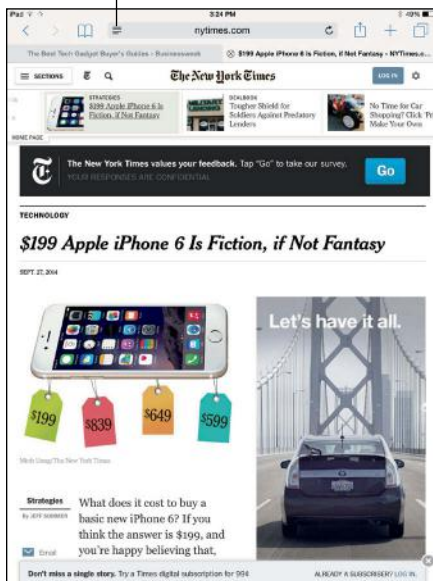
iPad
3:24 PM
40%
nytimes.com
The Best Tech Gadget Buyer's Guides - Businessweek
$199 Apple iPhone 6 Is Fiction, if Not Fantasy - NYTimes.c...
SECTIONS
The New York Times
LOG IN
STRATEGIES
$199 Apple iPhone 6 Is Fiction, if Not Fantasy
DEALBOOK
Tougher Shield for Soldiers Against Predatory Lenders
No Time for Car Shopping? Click 'Fix' Make Your Own
HOME PAGE
The New York Times values your feedback. Tap "Go" to take our survey.
YOUR RESPONSES ARE CONFIDENTIAL
Go
TECHNOLOGY
$199 Apple iPhone 6 Is Fiction, if Not Fantasy
SEPT. 27, 2014
$199
$839
$649
$599
Minh Uong/The New York Times
Let's have it all.
Strategies
By JEFF SOMMER
What does it cost to buy a basic new iPhone 6? If you think the answer is $199, and you're happy believing that,
Email
Don't miss a single story. Try a Times digital subscription for 99¢
ALREADY A SUBSCRIBER? LOG IN.